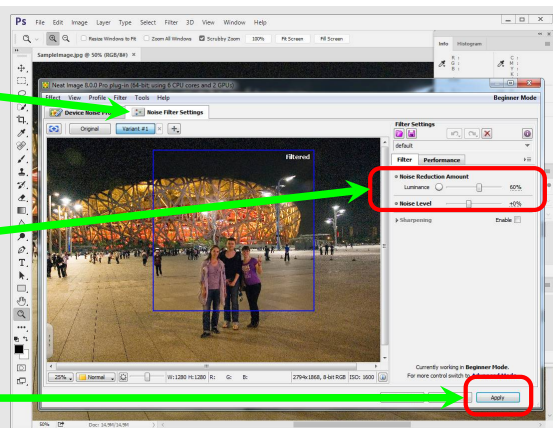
Ps File Edit Image Layer Type Select Filter 3D View Window Help

Resize Windows to Fit Zoom All Windows Scrubby Zoom 100% Fit Screen Fill Screen

SampleImage.jpg @ 50% (RGB/8#)

Info Histogram

R: G: B:

C: M: Y: K:

Neat Image 8.0.0 Pro plug-in (64-bit using 8 CPU cores and 2 GPUs)

Effect View Profile Filter Tools Help

Beginner Mode

Device Noise Pro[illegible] Noise Filter Settings

Original Variant #1 +

Filtered

Filter Settings

default

Filter Performance

Noise Reduction Amount

Luminance 60%

Noise Level +0%

Sharpening Enable

Currently working in Beginner Mode.

For more control switch to Advanced Mode.

25% Normal W:1280 H:1280 R: G: B: 2794x1868, 8-bit RGB ISO: 1600

Apply

50% Doc: 14.9M/14.9M